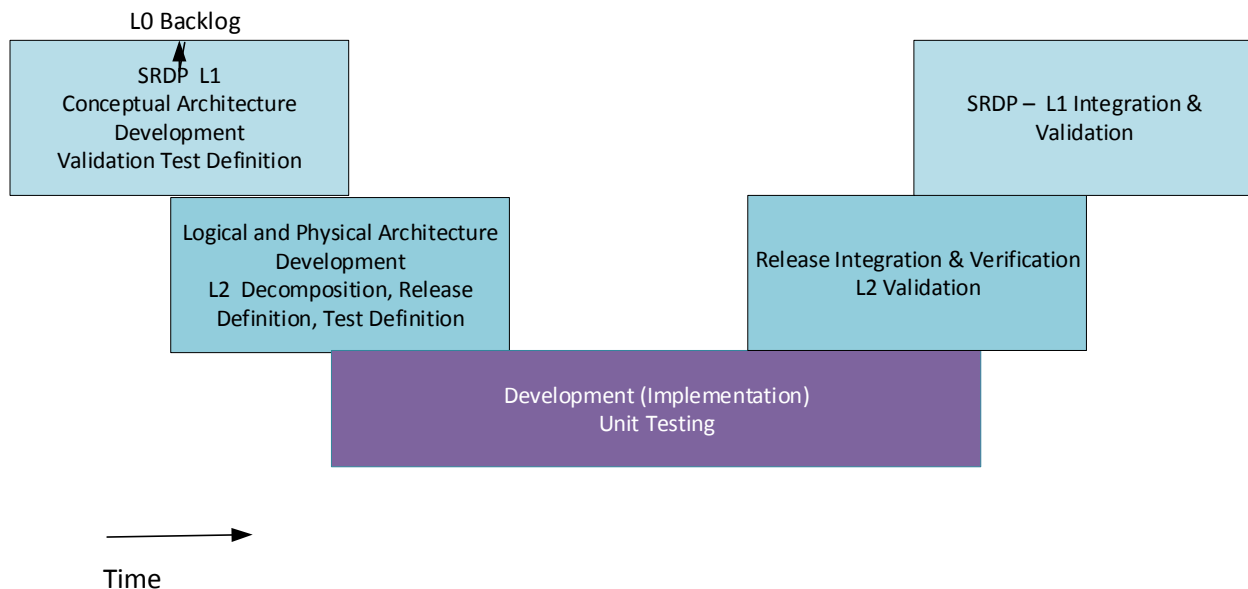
L0 Backlog

SRDP L1
Conceptual Architecture Development
Validation Test Definition

SRDP – L1 Integration & Validation

Logical and Physical Architecture Development
L2 Decomposition, Release Definition, Test Definition

Release Integration & Verification
L2 Validation

Development (Implementation)
Unit Testing

Time